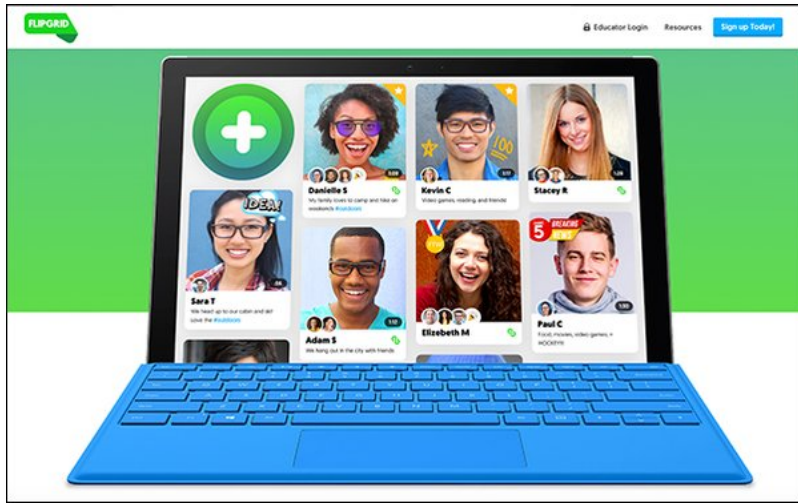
FLIPGRID

Educator Login Resources Sign up Today!

Danielle S
My family loves to camp and hike on weekends #outdoors

Kevin C
Video games, reading and friends

100

Stacey R

IDEA!

Sara T
We head up to our cabin and ski! Love the #outdoors

Adam S
We hang out in the city with friends

Elizabeth M

5 BREAKING NEWS

Paul C
Food, movies, video games + HOCKEY!